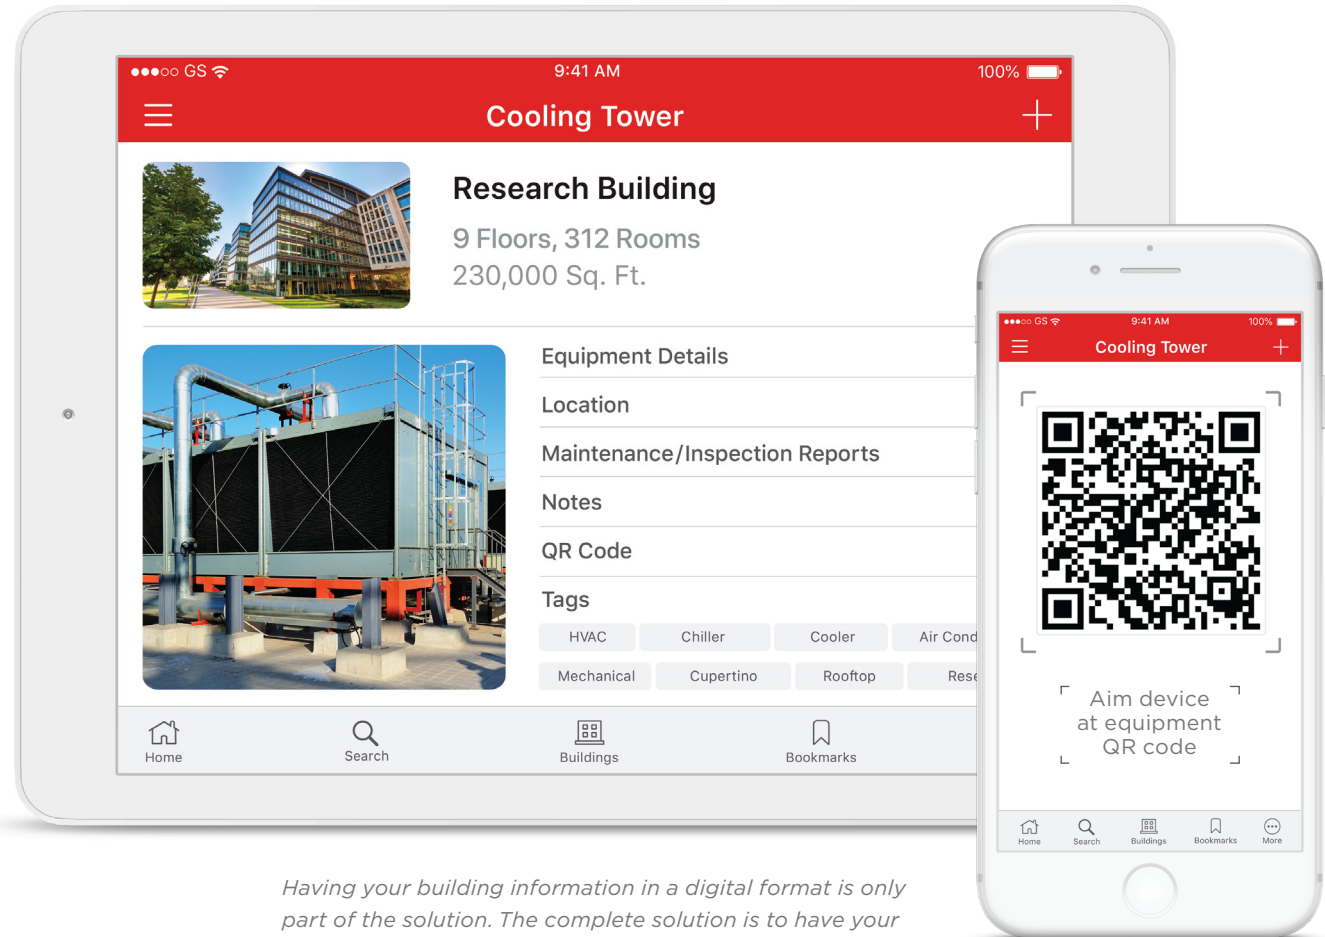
●●●○○ GS 9:41 AM 100%

Cooling Tower

Research Building

9 Floors, 312 Rooms
230,000 Sq. Ft.

Equipment Details

Location

Maintenance/Inspection Reports

Notes

QR Code

Tags

HVAC Chiller Cooler Air Cond

Mechanical Cupertino Rooftop Rese

Home Search Buildings Bookmarks

●●●○○ GS 9:41 AM 100%

Cooling Tower

Aim device at equipment QR code

Home Search Buildings Bookmarks More

Having your building information in a digital format is only part of the solution. The complete solution is to have your